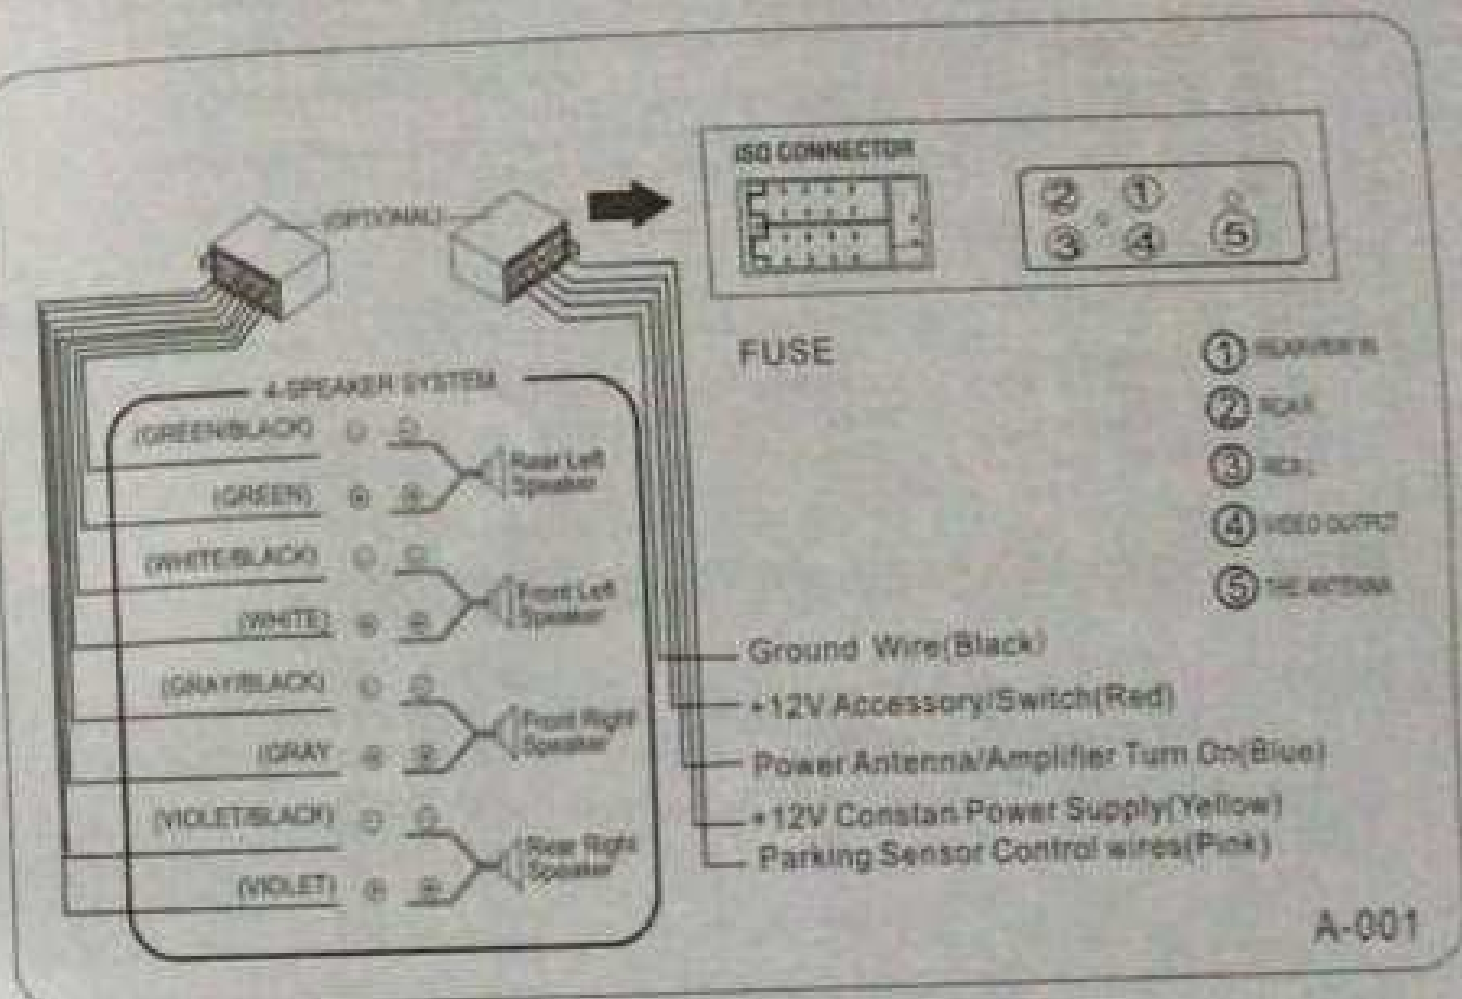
(OPTIONAL)

ISO CONNECTOR

② ①
③ ④ ⑤

FUSE

① REARVIEW IN
② RCA R
③ RCA L
④ VIDEO OUTPUT
⑤ THE ANTENNA

4-SPEAKER SYSTEM

(GREEN/BLACK)
(GREEN)
Rear Left Speaker

(WHITE/BLACK)
(WHITE)
Front Left Speaker

(GRAY/BLACK)
(GRAY)
Front Right Speaker

(VIOLET/BLACK)
(VIOLET)
Rear Right Speaker

Ground Wire(Black)
+12V Accessory/Switch(Red)
Power Antenna/Amplifier Turn On(Blue)
+12V Constan Power Supply(Yellow)
Parking Sensor Control wires(Pink)

A-001